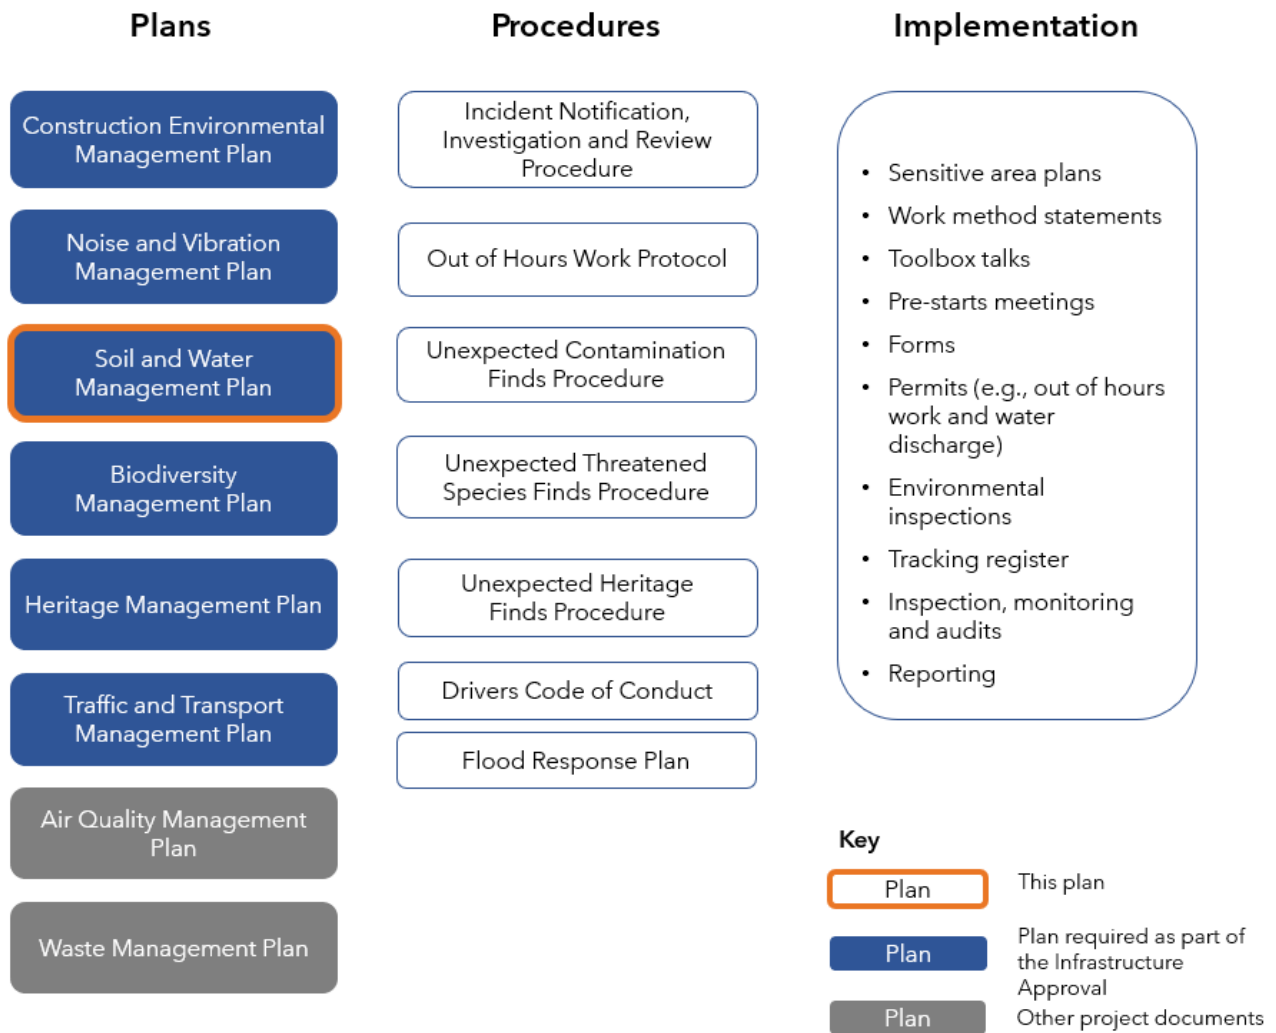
Plans

Construction Environmental Management Plan

Noise and Vibration Management Plan

Soil and Water Management Plan

Biodiversity Management Plan

Heritage Management Plan

Traffic and Transport Management Plan

Air Quality Management Plan

Waste Management Plan

Procedures

Incident Notification, Investigation and Review Procedure

Out of Hours Work Protocol

Unexpected Contamination Finds Procedure

Unexpected Threatened Species Finds Procedure

Unexpected Heritage Finds Procedure

Drivers Code of Conduct

Flood Response Plan

Implementation

- Sensitive area plans
- Work method statements
- Toolbox talks
- Pre-starts meetings
- Forms
- Permits (e.g., out of hours work and water discharge)
- Environmental inspections
- Tracking register
- Inspection, monitoring and audits
- Reporting

Key

Plan This plan

Plan Plan required as part of the Infrastructure Approval

Plan Other project documents